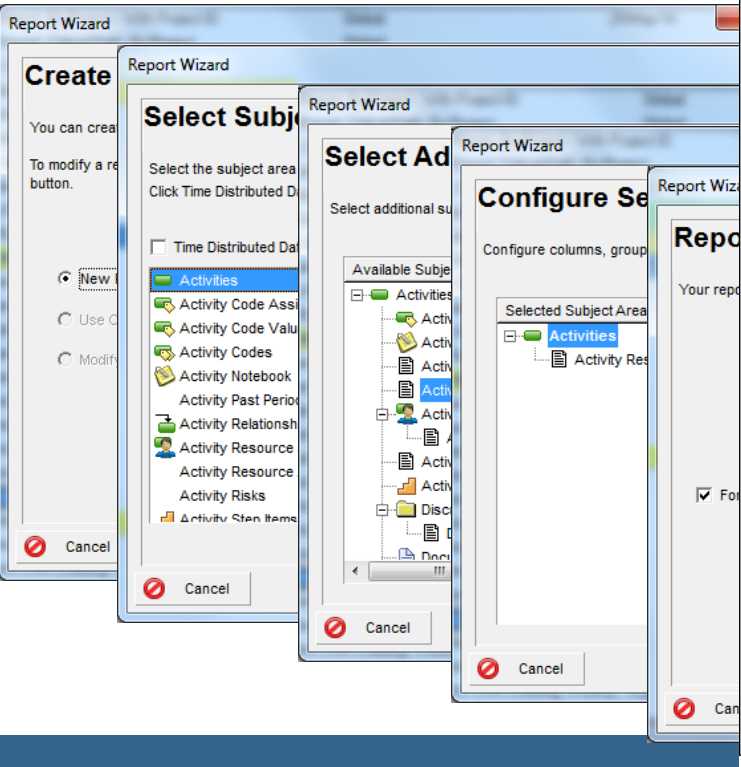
Report Wizard

Create

You can creat

To modify a re button.

New

Use C

Modify

Cancel

Report Wizard

Select Subje

Select the subject area
Click Time Distributed Da

Time Distributed Dat

Activities
Activity Code Assi
Activity Code Valu
Activity Codes
Activity Notebook
Activity Past Perio
Activity Relationsh
Activity Resource
Activity Resource
Activity Risks
Activity Step Items

Cancel

Report Wizard

Select Ad

Select additional su

Available Subje
Activities
Activ
Activ
Activ
Activ
Activ
A
Activ
Activ
Disc
D
Docu

Cancel

Report Wizard

Configure Se

Configure columns, group

Selected Subject Area
Activities
Activity Res

Cancel

Report Wiz

Repo

Your repo

Fo

Can